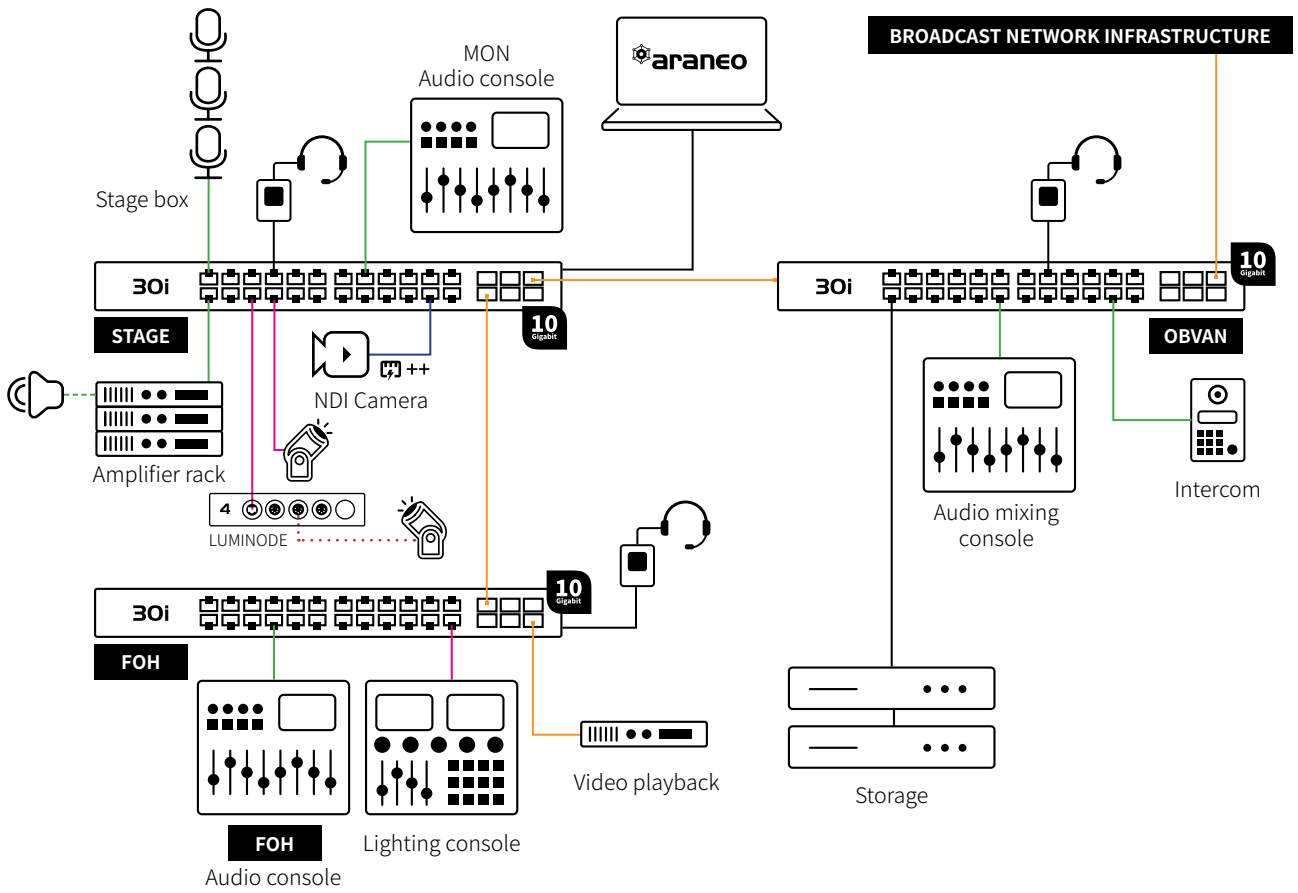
BROADCAST NETWORK INFRASTRUCTURE

araneo

MON
Audio console

Stage box

30i

10
Gigabit

STAGE

NDI Camera

++

Amplifier rack

4

LUMINODE

30i

10
Gigabit

OBVAN

Audio mixing console

Intercom

30i

10
Gigabit

FOH

FOH
Audio console

Lighting console

Video playback

Storage